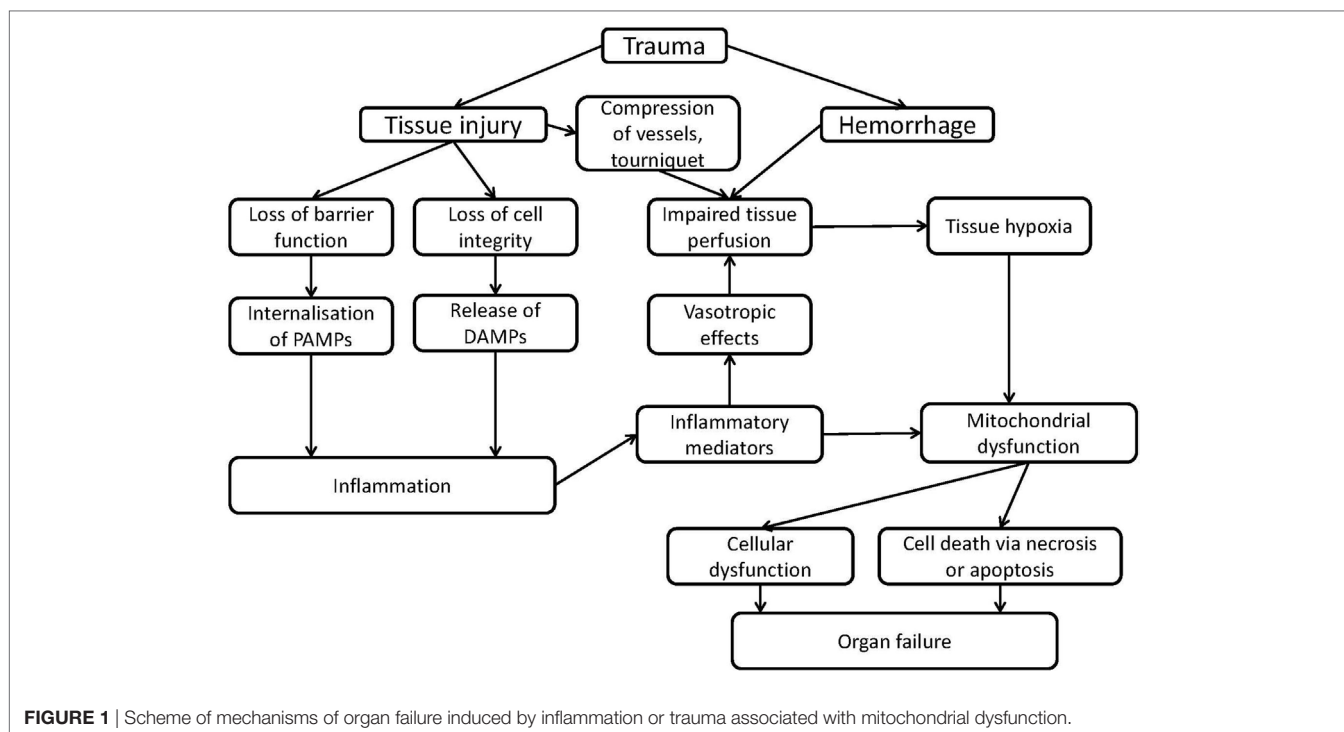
Trauma

Tissue injury

Compression of vessels, tourniquet

Hemorrhage

Loss of barrier function

Loss of cell integrity

Impaired tissue perfusion

Tissue hypoxia

Internalisation of PAMPs

Release of DAMPs

Vasotropic effects

Inflammatory mediators

Mitochondrial dysfunction

Inflammation

Cellular dysfunction

Cell death via necrosis or apoptosis

Organ failure

FIGURE 1 | Scheme of mechanisms of organ failure induced by inflammation or trauma associated with mitochondrial dysfunction.